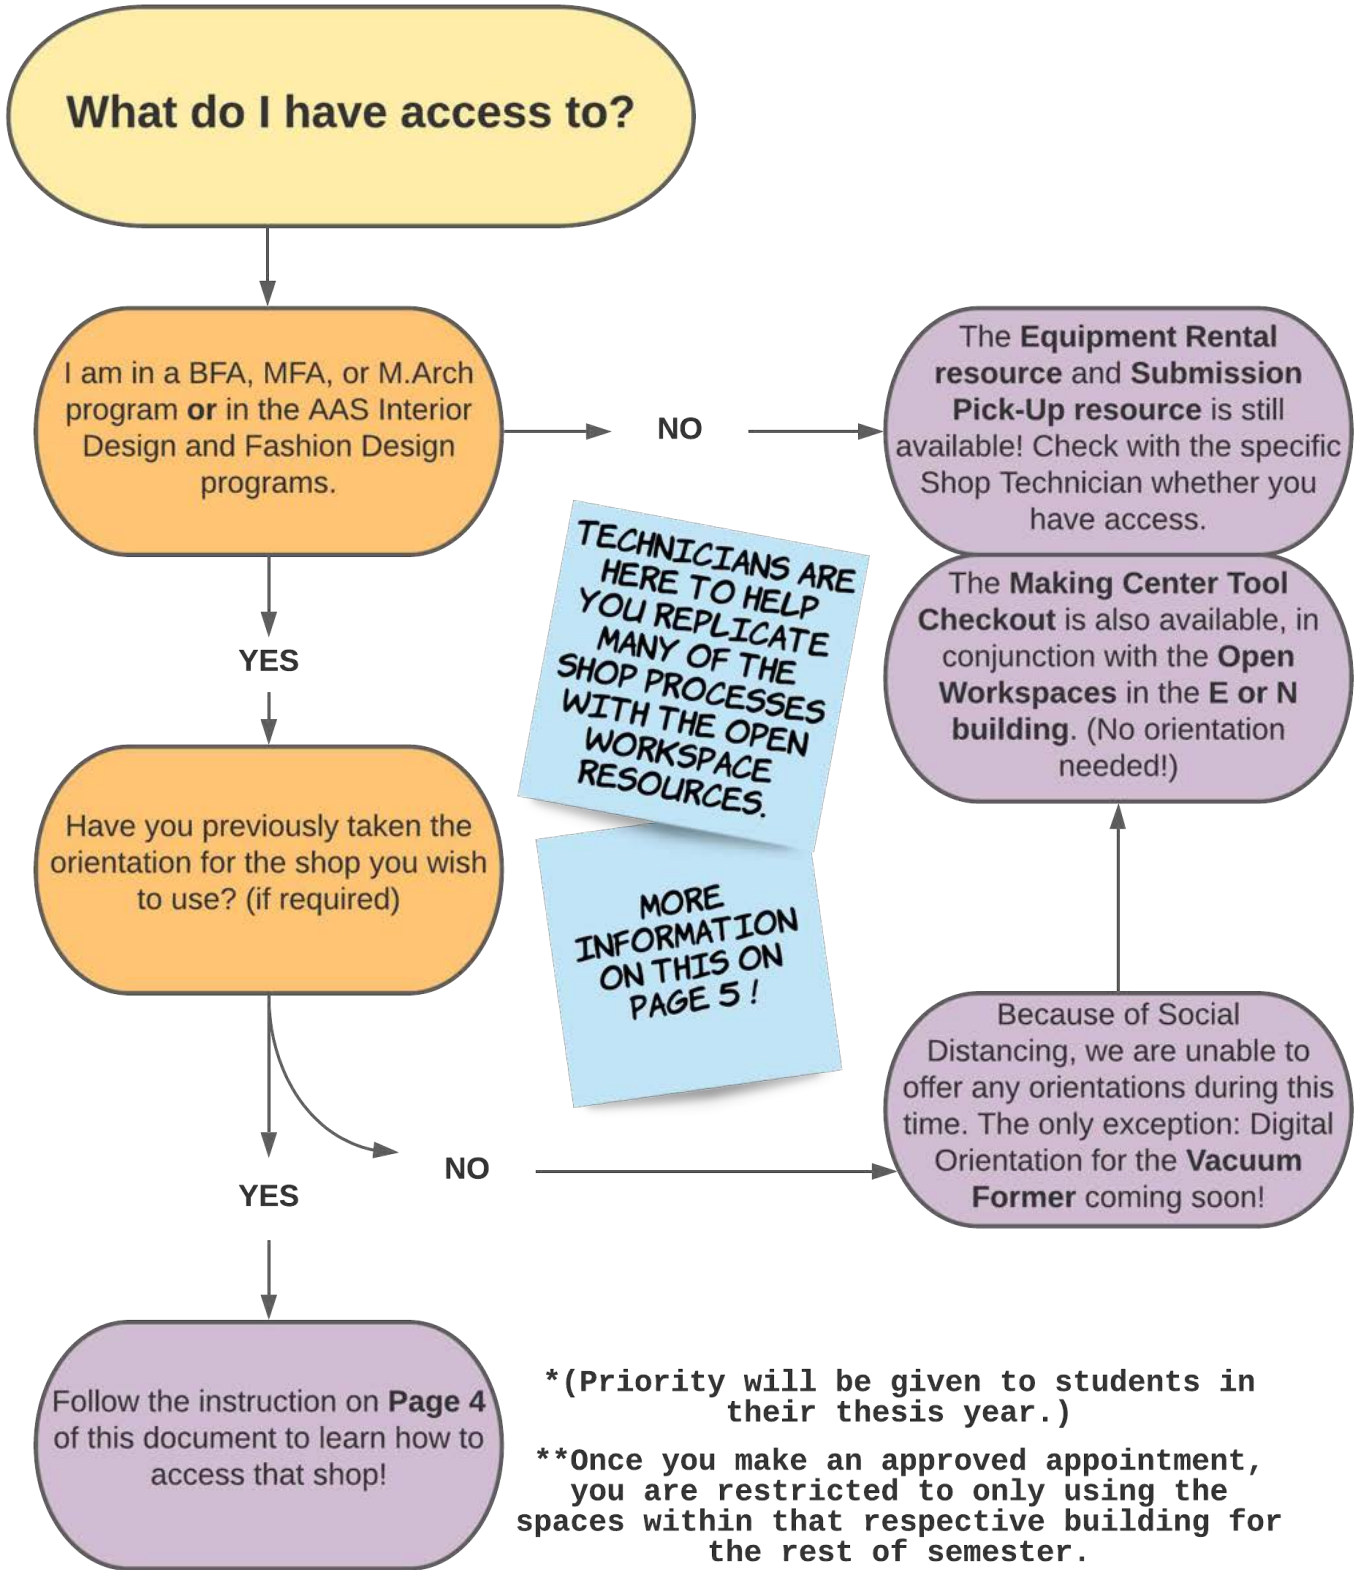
What do I have access to?

I am in a BFA, MFA, or M.Arch program **or** in the AAS Interior Design and Fashion Design programs.

NO

The **Equipment Rental resource** and **Submission Pick-Up resource** is still available! Check with the specific Shop Technician whether you have access.

The **Making Center Tool Checkout** is also available, in conjunction with the **Open Workspaces** in the **E or N building**. (No orientation needed!)

TECHNICIANS ARE HERE TO HELP YOU REPLICATE MANY OF THE SHOP PROCESSES WITH THE OPEN WORKSPACE RESOURCES.

MORE INFORMATION ON THIS ON PAGE 5!

YES

Have you previously taken the orientation for the shop you wish to use? (if required)

NO

Because of Social Distancing, we are unable to offer any orientations during this time. The only exception: Digital Orientation for the **Vacuum Former** coming soon!

YES

Follow the instruction on **Page 4** of this document to learn how to access that shop!

*(Priority will be given to students in their thesis year.)

**Once you make an approved appointment, you are restricted to only using the spaces within that respective building for the rest of semester.